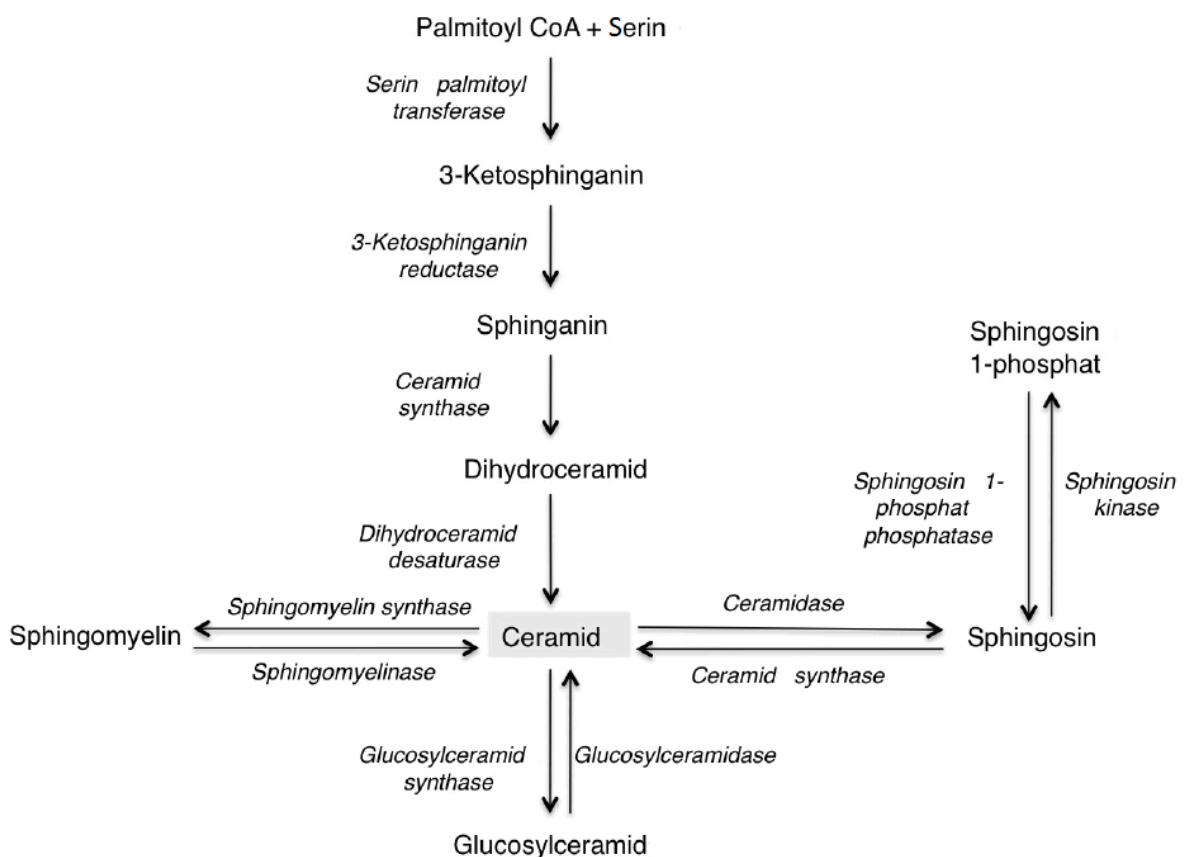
Palmitoyl CoA + Serin

Serin palmitoyl transferase

3-Ketosphinganin

3-Ketosphinganin reductase

Sphinganin

Ceramid synthase

Dihydroceramid

Dihydroceramid desaturase

Sphingosin 1-phosphat

Sphingosin 1-phosphat phosphatase

Sphingosin kinase

Sphingomyelin synthase

Sphingomyelin

Sphingomyelinase

Ceramid

Ceramidase

Ceramid synthase

Sphingosin

Glucosylceramid synthase

Glucosylceramidase

Glucosylceramid